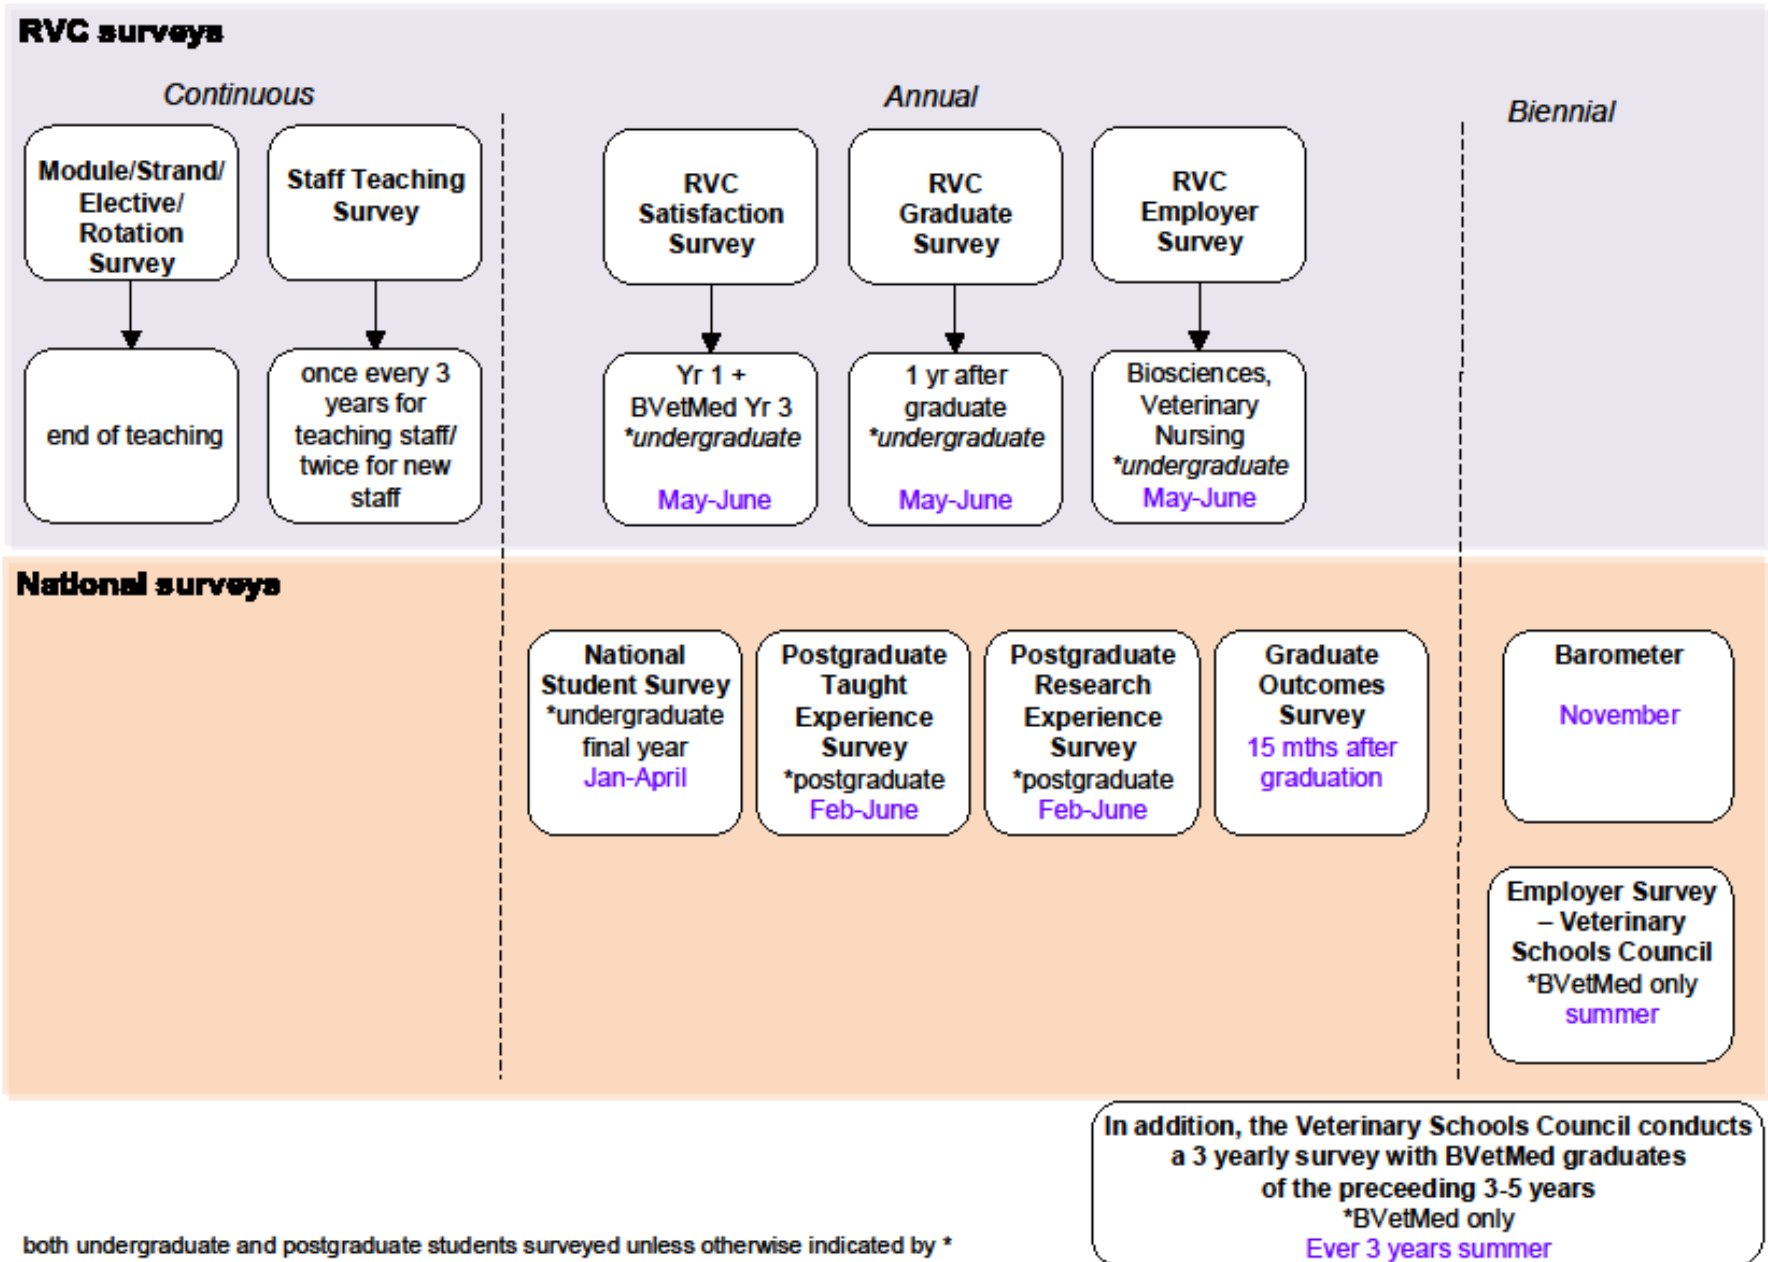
RVC surveys

Continuous

Module/Strand/ Elective/ Rotation Survey

end of teaching

Staff Teaching Survey

once every 3 years for teaching staff/ twice for new staff

Annual

RVC Satisfaction Survey

Yr 1 + BVetMed Yr 3 *undergraduate

May-June

RVC Graduate Survey

1 yr after graduate *undergraduate

May-June

RVC Employer Survey

Biosciences, Veterinary Nursing *undergraduate

May-June

Biennial

National surveys

National Student Survey *undergraduate final year

Jan-April

Postgraduate Taught Experience Survey *postgraduate

Feb-June

Postgraduate Research Experience Survey *postgraduate

Feb-June

Graduate Outcomes Survey

15 mths after graduation

Barometer

November

Employer Survey – Veterinary Schools Council *BVetMed only

summer

In addition, the Veterinary Schools Council conducts a 3 yearly survey with BVetMed graduates of the preceeding 3-5 years *BVetMed only

Ever 3 years summer

both undergraduate and postgraduate students surveyed unless otherwise indicated by *